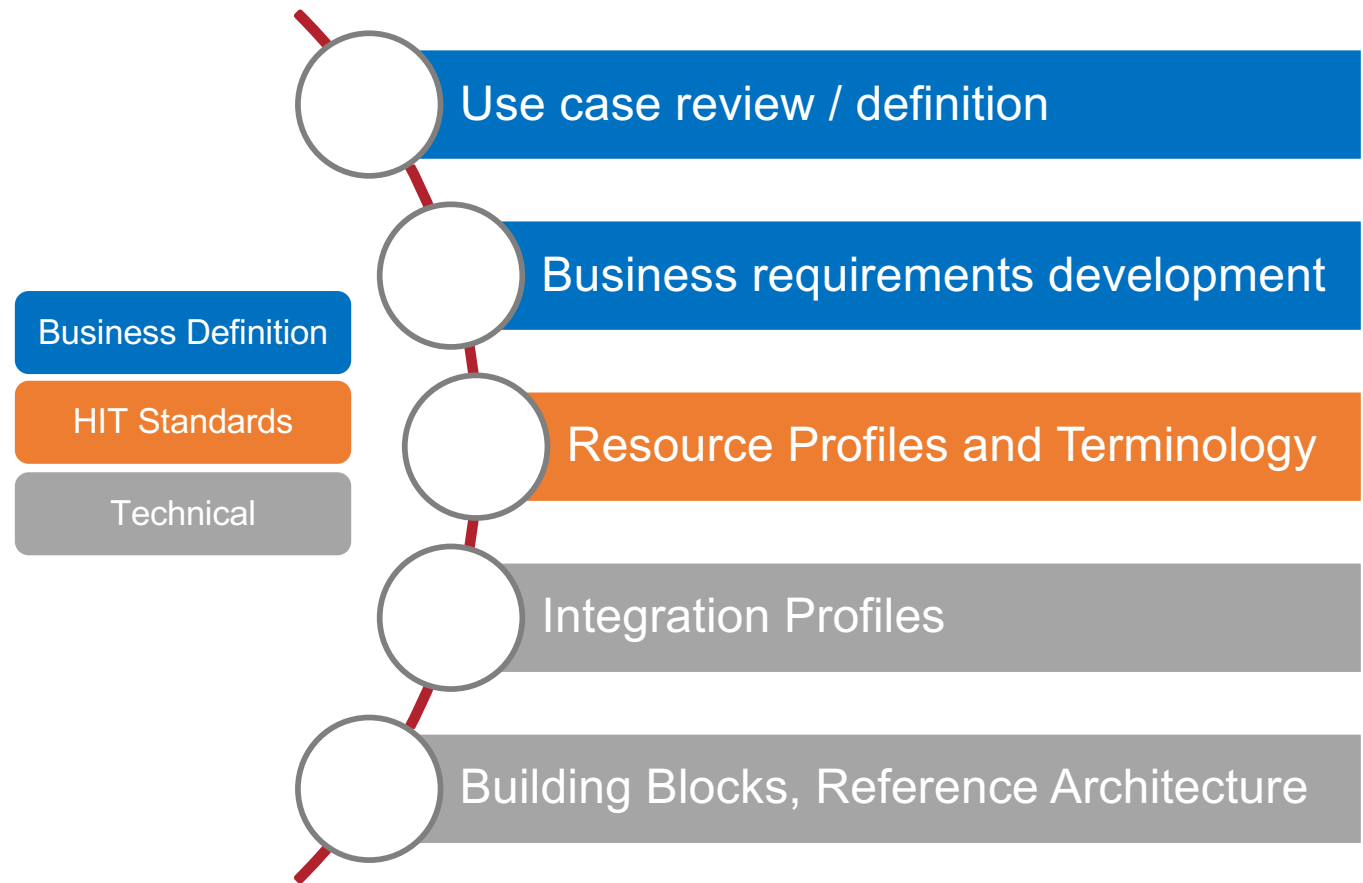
Business Definition
HIT Standards
Technical

Use case review / definition

Business requirements development

Resource Profiles and Terminology

Integration Profiles

Building Blocks, Reference Architecture